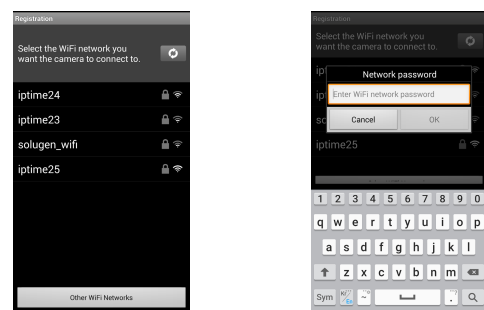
Registration

Select the WiFi network you want the camera to connect to.

iptime24

iptime23

solugen_wifi

iptime25

Other WiFi Networks

Registration

Select the WiFi network you want the camera to connect to.

ip

ip

so

iptime25

Network password

Enter WiFi network password

Cancel

OK

1 2 3 4 5 6 7 8 9 0

q w e r t y u i o p

a s d f g h j k l

z x c v b n m

Sym